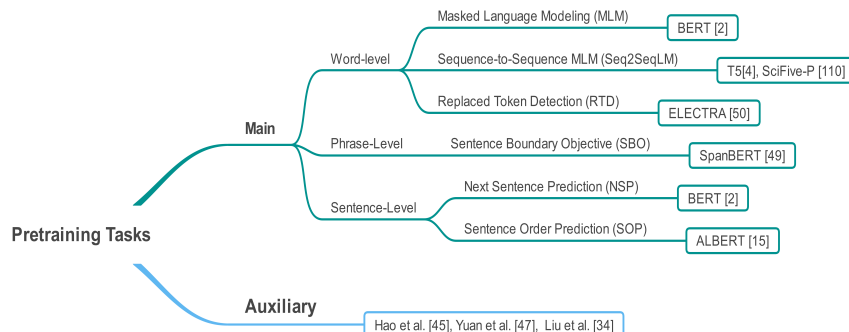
Pretraining Tasks

Main

Word-level

Masked Language Modeling (MLM)

BERT [2]

Sequence-to-Sequence MLM (Seq2SeqLM)

T5[4], SciFive-P [110]

Replaced Token Detection (RTD)

ELECTRA [50]

Phrase-Level

Sentence Boundary Objective (SBO)

SpanBERT [49]

Sentence-Level

Next Sentence Prediction (NSP)

BERT [2]

Sentence Order Prediction (SOP)

ALBERT [15]

Auxiliary

Hao et al. [45], Yuan et al. [47], Liu et al. [34]